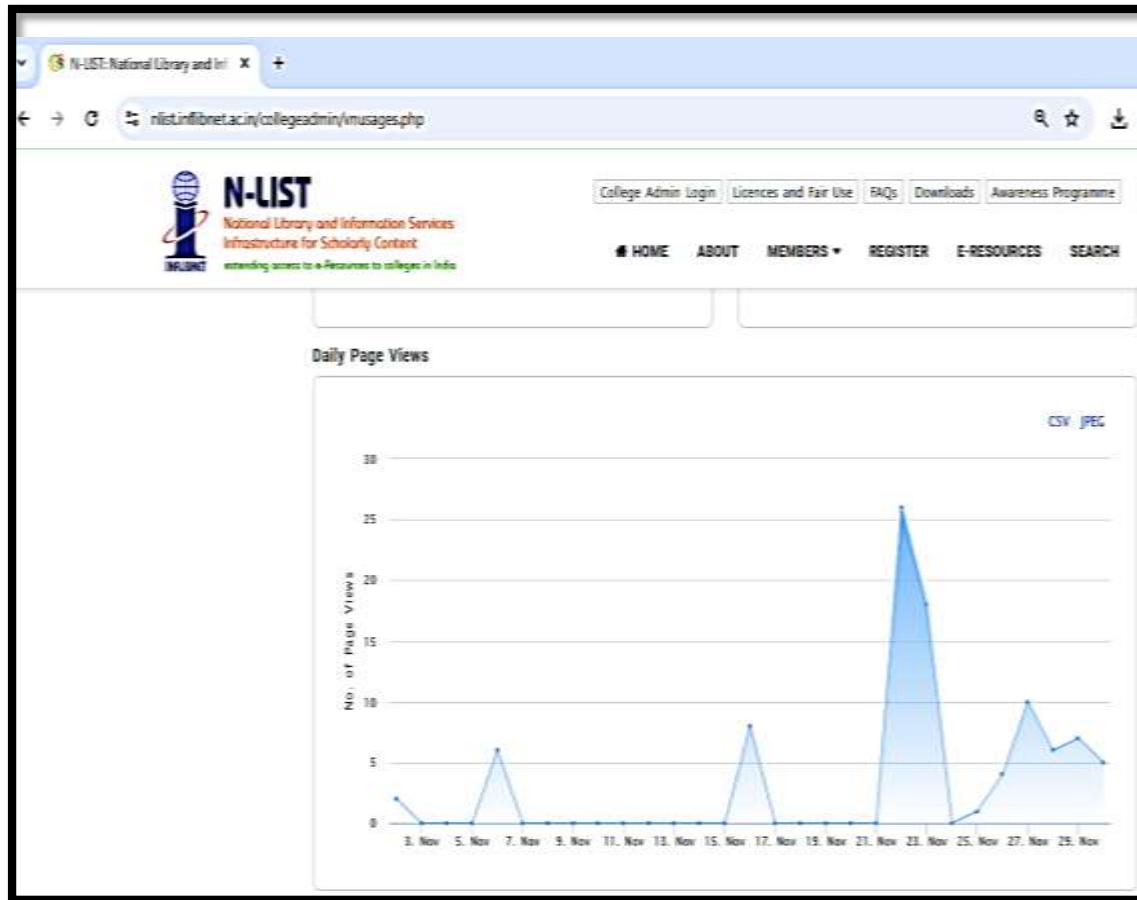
N-LIST: National Library and Inf ×

nlist.inflibnet.ac.in/collegeadmin/vnusages.php

N-LIST
National Library and Information Services Infrastructure for Scholarly Content
extending access to e-Resources to colleges in India
INFLIBNET

College Admin Login | Licences and Fair Use | FAQs | Downloads | Awareness Programme

HOME ABOUT MEMBERS ▾ REGISTER E-RESOURCES SEARCH

Daily Page Views

CSV JPEG

30
25
20
15
10
5
0

No. of Page Views

3. Nov 5. Nov 7. Nov 9. Nov 11. Nov 13. Nov 15. Nov 17. Nov 19. Nov 21. Nov 23. Nov 25. Nov 27. Nov 29. Nov